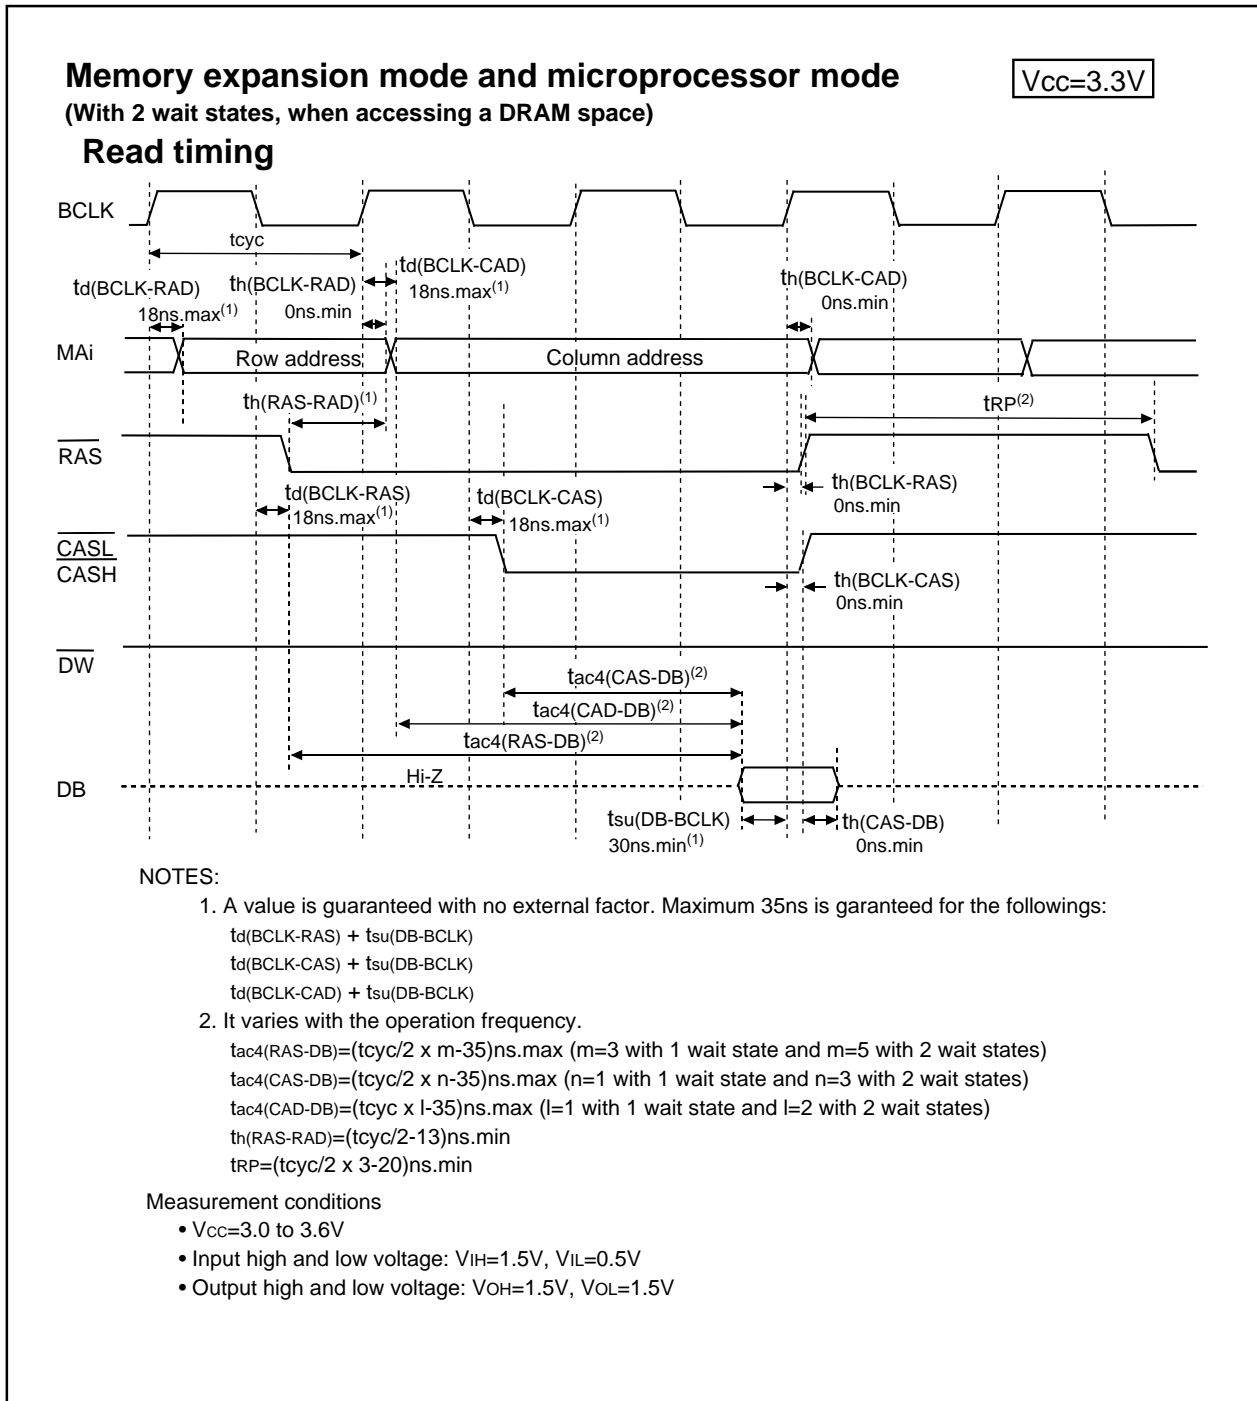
Memory expansion mode and microprocessor mode

Vcc=3.3V

(With 2 wait states, when accessing a DRAM space)

Read timing

BCLK

tcyc

td(BCLK-RAD) 18ns.max$^{(1)}$

th(BCLK-RAD) 0ns.min

td(BCLK-CAD) 18ns.max$^{(1)}$

th(BCLK-CAD) 0ns.min

MAi

Row address

Column address

th(RAS-RAD)$^{(1)}$

tRP$^{(2)}$

$\overline{RAS}$

td(BCLK-RAS) 18ns.max$^{(1)}$

td(BCLK-CAS) 18ns.max$^{(1)}$

th(BCLK-RAS) 0ns.min

$\overline{CASL}$ $\overline{CASH}$

th(BCLK-CAS) 0ns.min

$\overline{DW}$

tac4(CAS-DB)$^{(2)}$

tac4(CAD-DB)$^{(2)}$

tac4(RAS-DB)$^{(2)}$

DB

Hi-Z

tsu(DB-BCLK) 30ns.min$^{(1)}$

th(CAS-DB) 0ns.min

NOTES:

1. A value is guaranteed with no external factor. Maximum 35ns is garanteed for the followings:
td(BCLK-RAS) + tsu(DB-BCLK)
td(BCLK-CAS) + tsu(DB-BCLK)
td(BCLK-CAD) + tsu(DB-BCLK)

2. It varies with the operation frequency.
tac4(RAS-DB)=(tcyc/2 x m-35)ns.max (m=3 with 1 wait state and m=5 with 2 wait states)
tac4(CAS-DB)=(tcyc/2 x n-35)ns.max (n=1 with 1 wait state and n=3 with 2 wait states)
tac4(CAD-DB)=(tcyc x l-35)ns.max (l=1 with 1 wait state and l=2 with 2 wait states)
th(RAS-RAD)=(tcyc/2-13)ns.min
tRP=(tcyc/2 x 3-20)ns.min

Measurement conditions
• Vcc=3.0 to 3.6V
• Input high and low voltage: VIH=1.5V, VIL=0.5V
• Output high and low voltage: VOH=1.5V, VOL=1.5V